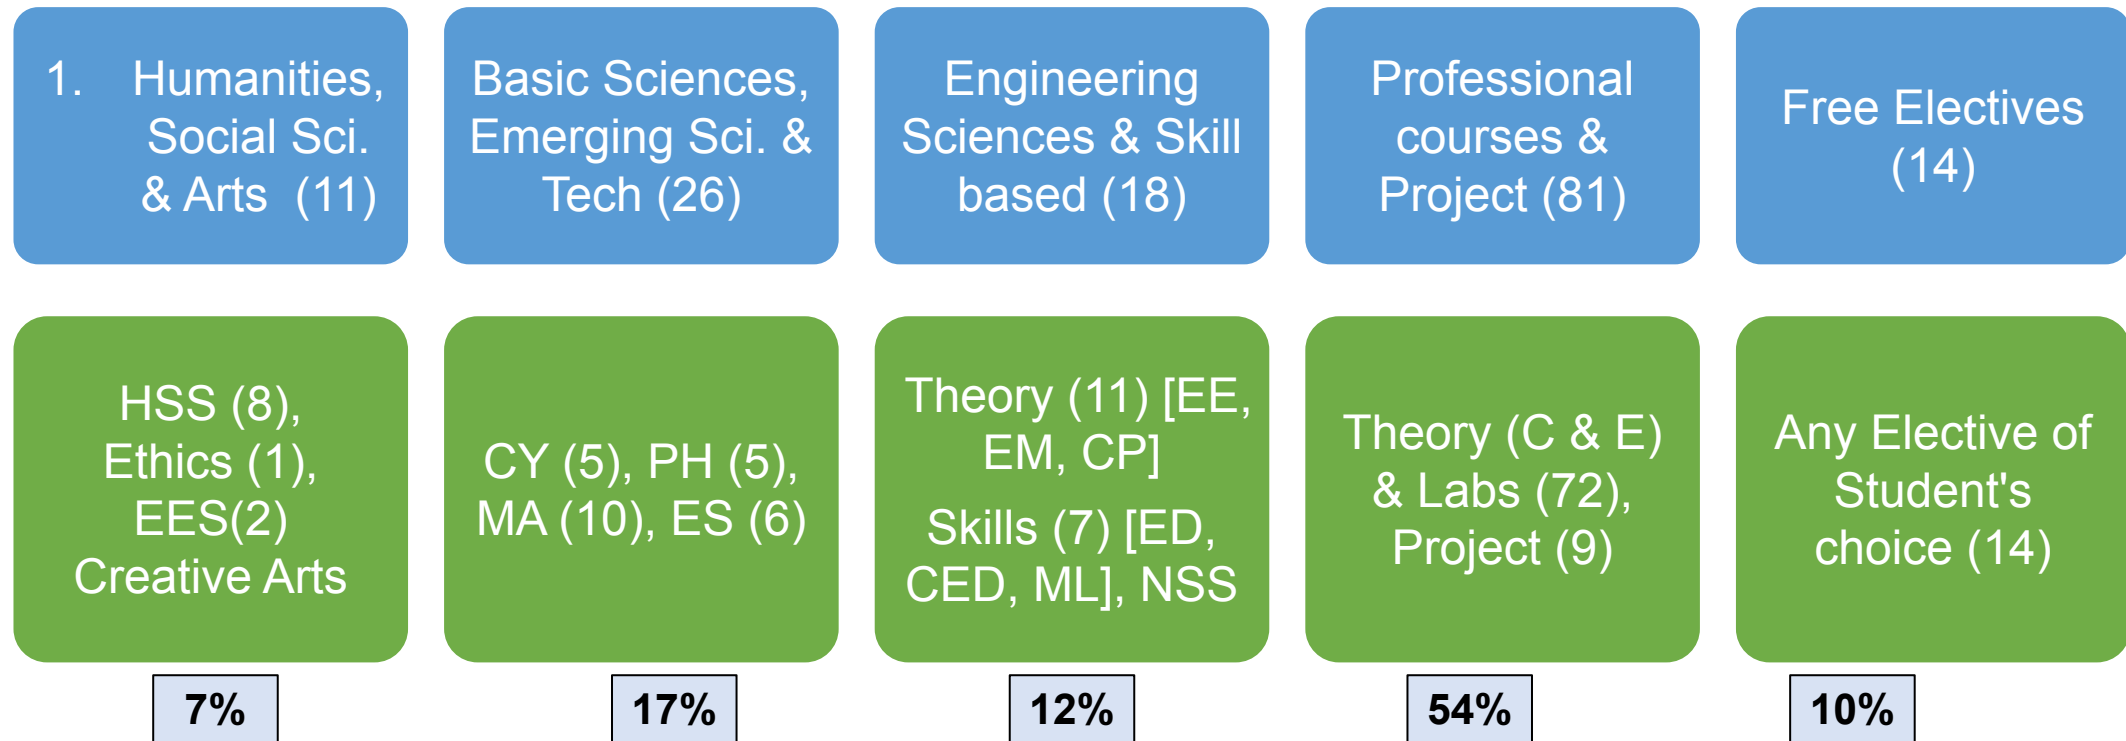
1. Humanities, Social Sci. & Arts (11)

Basic Sciences, Emerging Sci. & Tech (26)

Engineering Sciences & Skill based (18)

Professional courses & Project (81)

Free Electives (14)

HSS (8), Ethics (1), EES(2) Creative Arts

CY (5), PH (5), MA (10), ES (6)

Theory (11) [EE, EM, CP]

Skills (7) [ED, CED, ML], NSS

Theory (C & E) & Labs (72), Project (9)

Any Elective of Student's choice (14)

7%

17%

12%

54%

10%